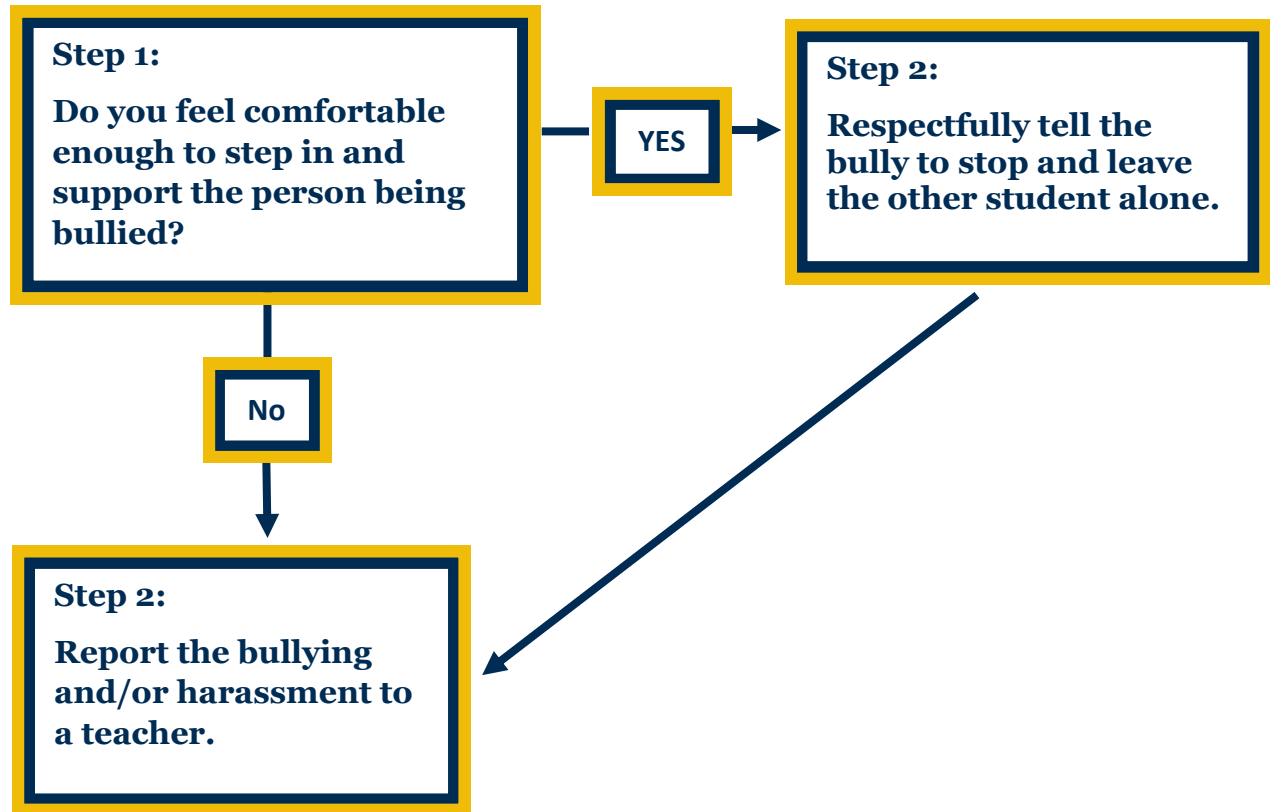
Step 1:

Do you feel comfortable enough to step in and support the person being bullied?

YES

Step 2:

Respectfully tell the bully to stop and leave the other student alone.

No

Step 2:

Report the bullying and/or harassment to a teacher.